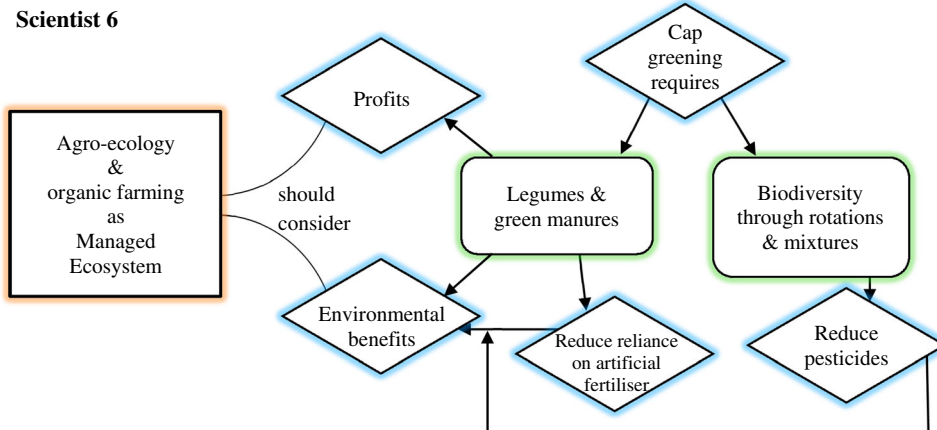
Scientist 6

Agro-ecology & organic farming as Managed Ecosystem

Profits

should consider

Environmental benefits

Cap greening requires

Legumes & green manures

Biodiversity through rotations & mixtures

Reduce reliance on artificial fertiliser

Reduce pesticides